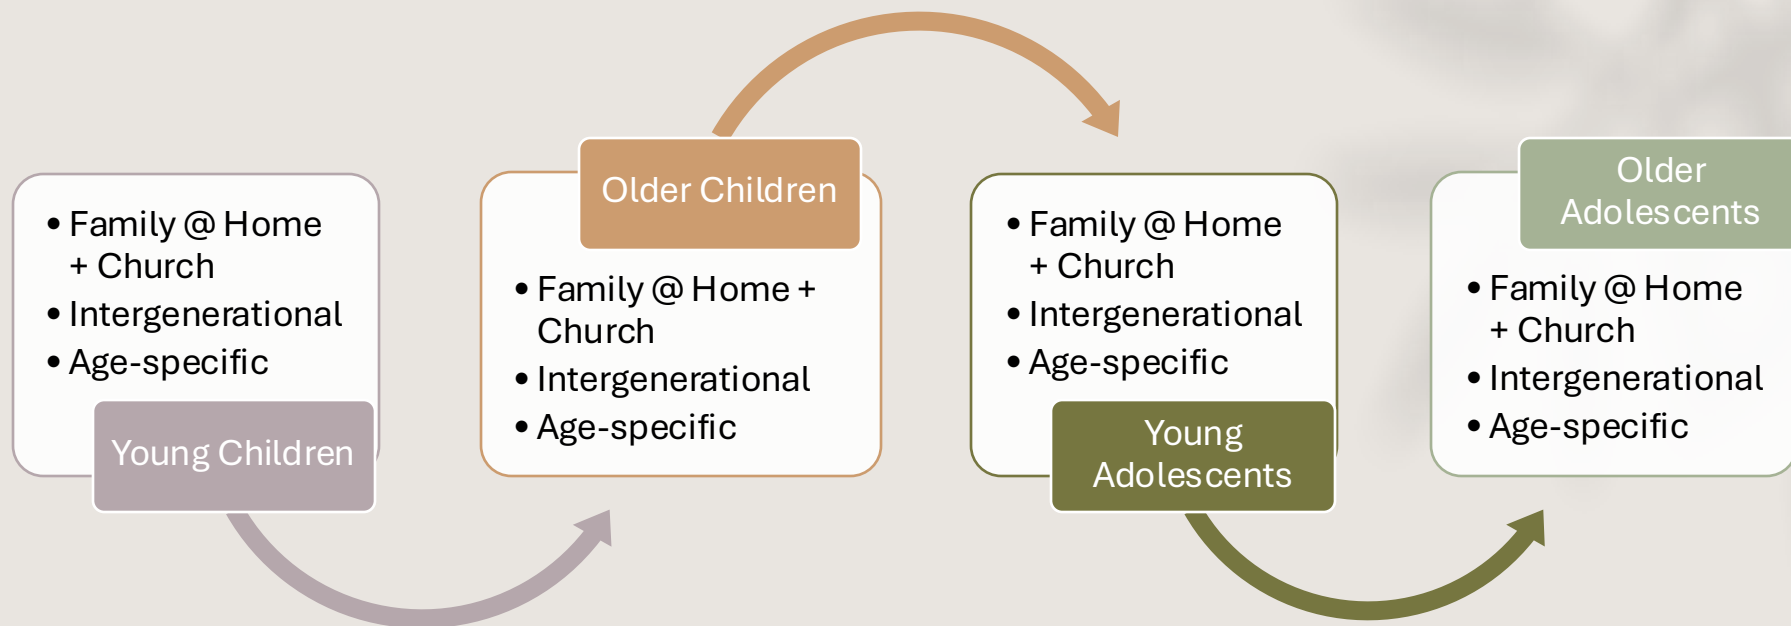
• Family @ Home + Church
• Intergenerational
• Age-specific

Young Children

Older Children

• Family @ Home + Church
• Intergenerational
• Age-specific

• Family @ Home + Church
• Intergenerational
• Age-specific

Young Adolescents

Older Adolescents

• Family @ Home + Church
• Intergenerational
• Age-specific